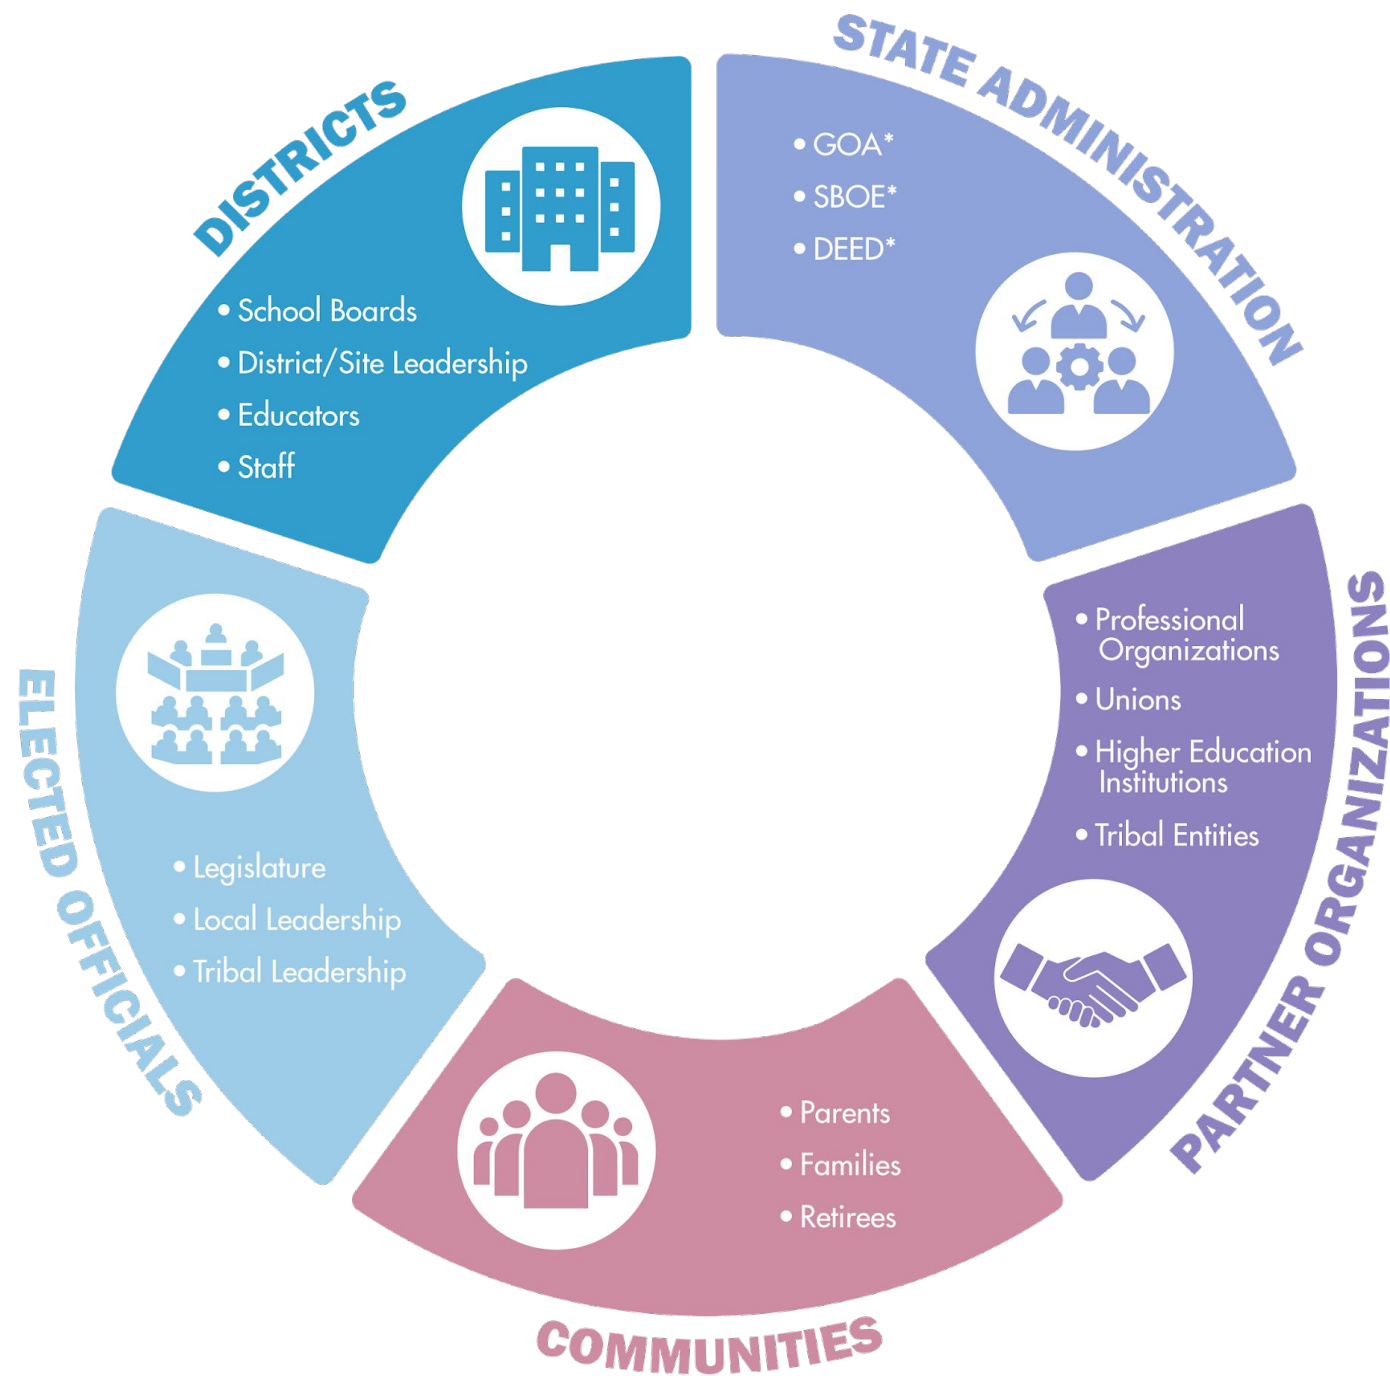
DISTRICTS

• School Boards
• District/Site Leadership
• Educators
• Staff

STATE ADMINISTRATION

• GOA*
• SBOE*
• DEED*

PARTNER ORGANIZATIONS

• Professional Organizations
• Unions
• Higher Education Institutions
• Tribal Entities

COMMUNITIES

• Parents
• Families
• Retirees

ELECTED OFFICIALS

• Legislature
• Local Leadership
• Tribal Leadership